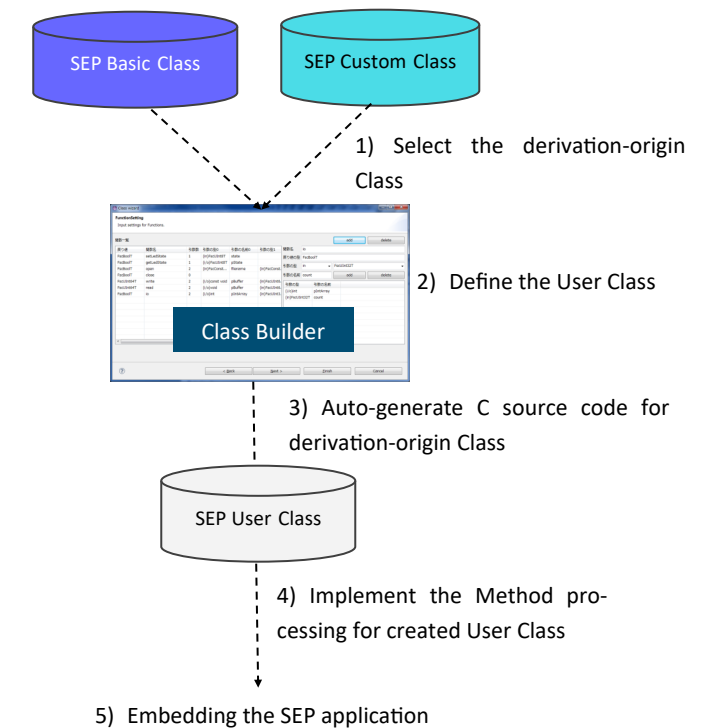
SEP Basic Class

SEP Custom Class

1) Select the derivation-origin Class

FunctionSetting
Input settings for Functions.

2) Define the User Class

Class Builder

< Back

Next >

Finish

Cancel

3) Auto-generate C source code for derivation-origin Class

SEP User Class

4) Implement the Method processing for created User Class

5) Embedding the SEP application